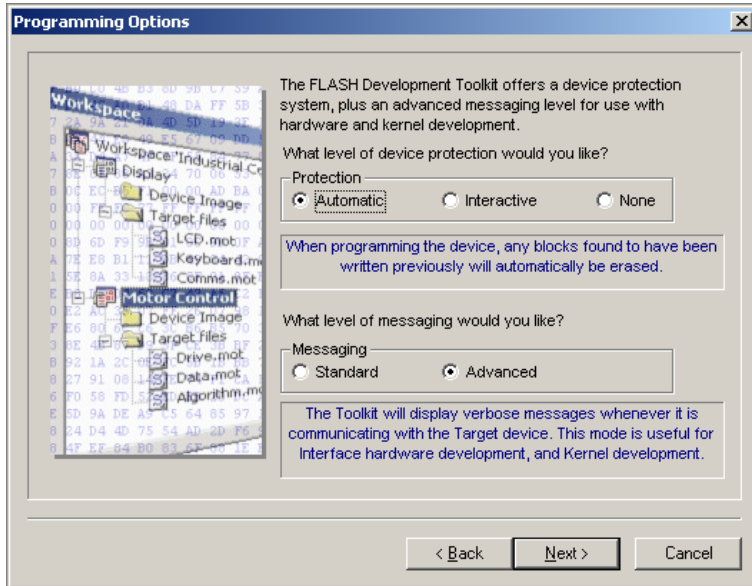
Programming Options

Workspace
Workspace 'Industrial Co
Display
Device Image
Target files
LCD.mot
Keyboard.mo
Comms.mot
Motor Control
Device Image
Target files
Drive.mot
Data.mot
Algorithm.mo

The FLASH Development Toolkit offers a device protection system, plus an advanced messaging level for use with hardware and kernel development.

What level of device protection would you like?

Protection
Automatic
Interactive
None

When programming the device, any blocks found to have been written previously will automatically be erased.

What level of messaging would you like?

Messaging
Standard
Advanced

The Toolkit will display verbose messages whenever it is communicating with the Target device. This mode is useful for Interface hardware development, and Kernel development.

< Back
Next >
Cancel